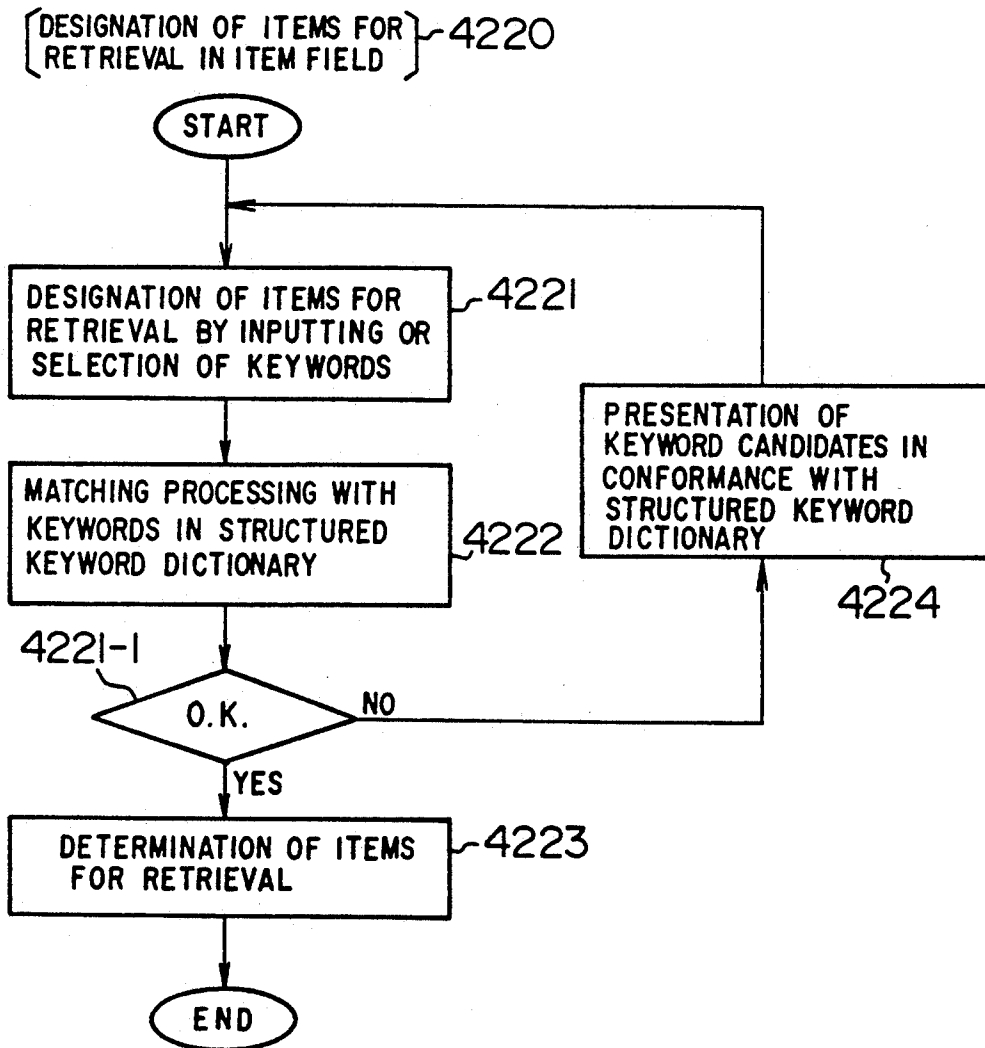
DESIGNATION OF ITEMS FOR RETRIEVAL IN ITEM FIELD 4220

START

DESIGNATION OF ITEMS FOR RETRIEVAL BY INPUTTING OR SELECTION OF KEYWORDS 4221

MATCHING PROCESSING WITH KEYWORDS IN STRUCTURED KEYWORD DICTIONARY 4222

4221-1

O.K.

NO

YES

DETERMINATION OF ITEMS FOR RETRIEVAL 4223

END

PRESENTATION OF KEYWORD CANDIDATES IN CONFORMANCE WITH STRUCTURED KEYWORD DICTIONARY

4224